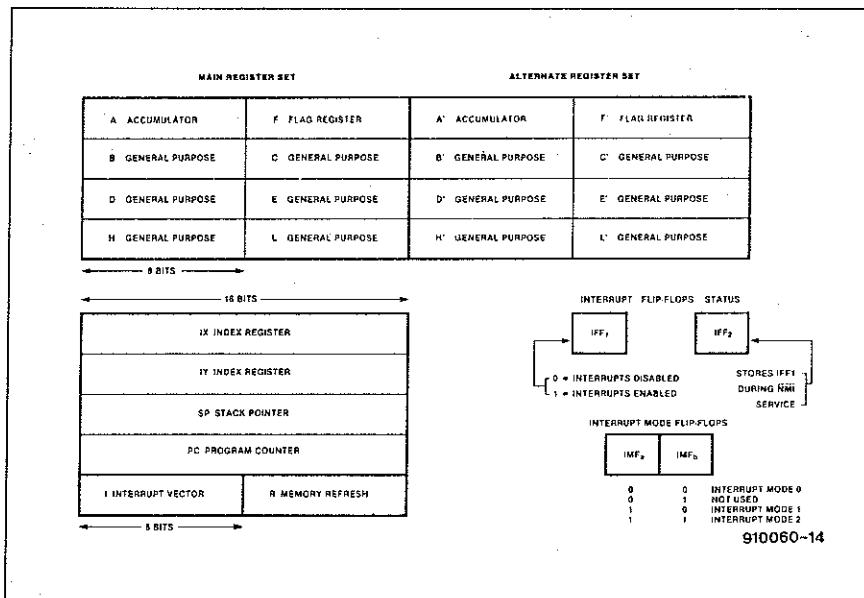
MAIN REGISTER SET

ALTERNATE REGISTER SET

| A ACCUMULATOR | F FLAG REGISTER | A' ACCUMULATOR | F' FLAG REGISTER |
|---|---|---|---|
| B GENERAL PURPOSE | C GENERAL PURPOSE | B' GENERAL PURPOSE | C' GENERAL PURPOSE |
| D GENERAL PURPOSE | E GENERAL PURPOSE | D' GENERAL PURPOSE | E' GENERAL PURPOSE |
| H GENERAL PURPOSE | L GENERAL PURPOSE | H' GENERAL PURPOSE | L' GENERAL PURPOSE |

8 BITS

16 BITS

| IX INDEX REGISTER | |
|---|---|
| IY INDEX REGISTER | |
| SP STACK POINTER | |
| PC PROGRAM COUNTER | |
| I INTERRUPT VECTOR | R MEMORY REFRESH |

8 BITS

INTERRUPT FLIP-FLOPS STATUS

$IFF_1$

$IFF_2$

0 = INTERRUPTS DISABLED
1 = INTERRUPTS ENABLED

STORES IFF1 DURING $\overline{NMI}$ SERVICE

INTERRUPT MODE FLIP-FLOPS

$IMF_a$

$IMF_b$

| | | |
|---|---|---|
| 0 | 0 | INTERRUPT MODE 0 |
| 0 | 1 | NOT USED |
| 1 | 0 | INTERRUPT MODE 1 |
| 1 | 1 | INTERRUPT MODE 2 |

910060-14